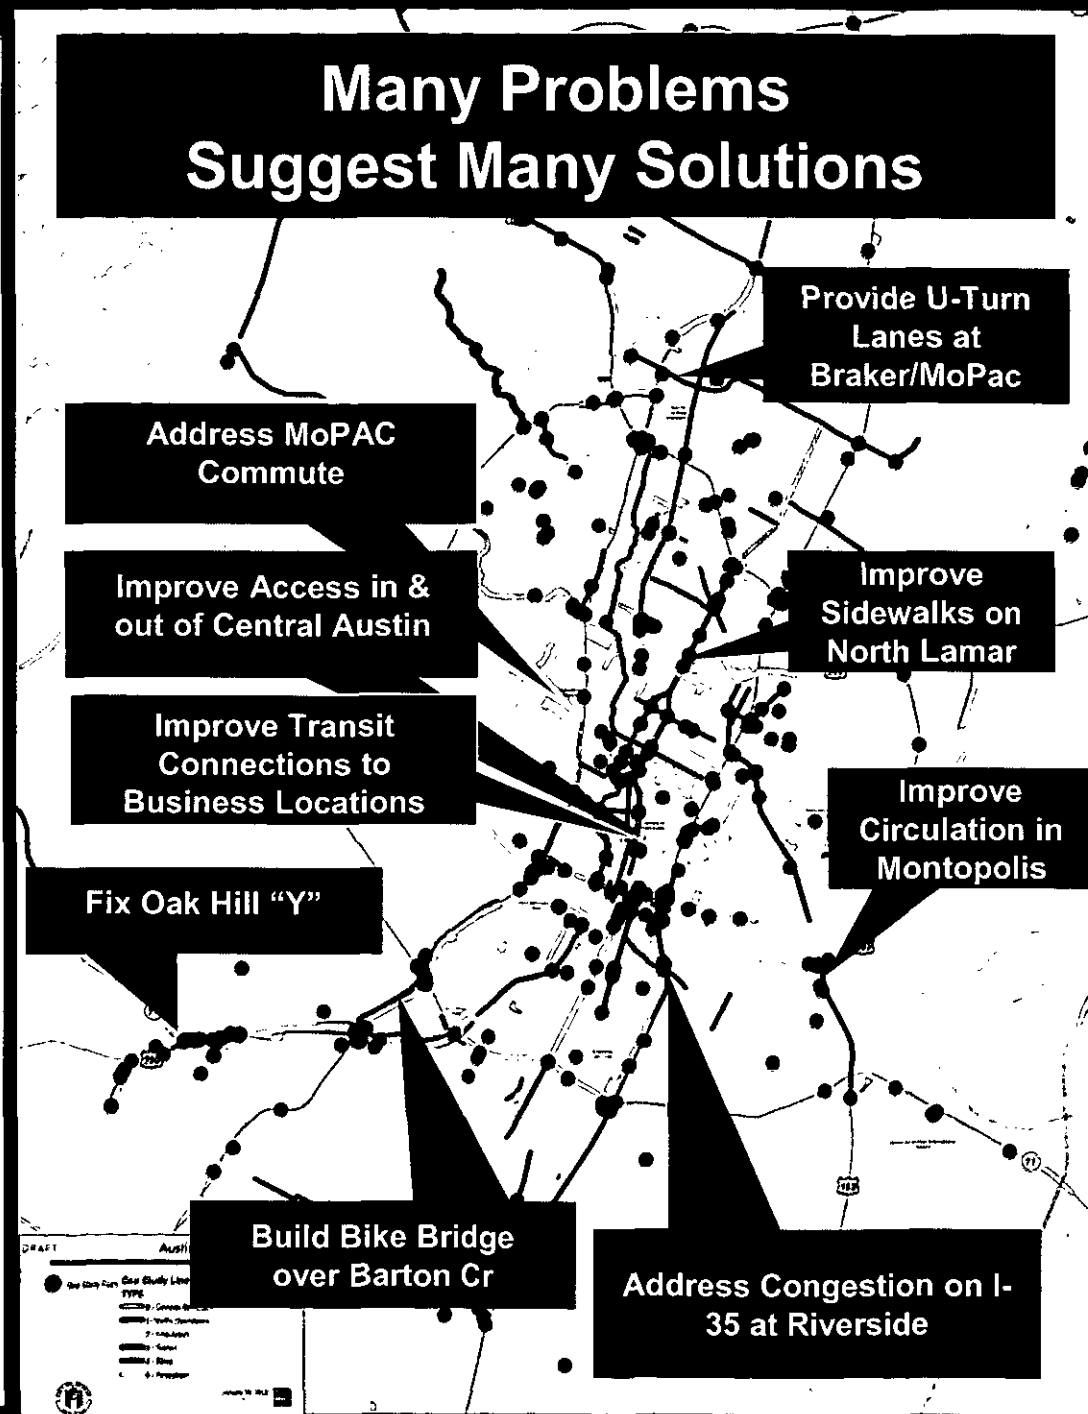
Many Problems Suggest Many Solutions

Provide U-Turn Lanes at Braker/MoPac

Address MoPAC Commute

Improve Access in & out of Central Austin

Improve Sidewalks on North Lamar

Improve Transit Connections to Business Locations

Improve Circulation in Montopolis

Fix Oak Hill "Y"

Build Bike Bridge over Barton Cr

Address Congestion on I-35 at Riverside

DRAFT

Austi

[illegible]